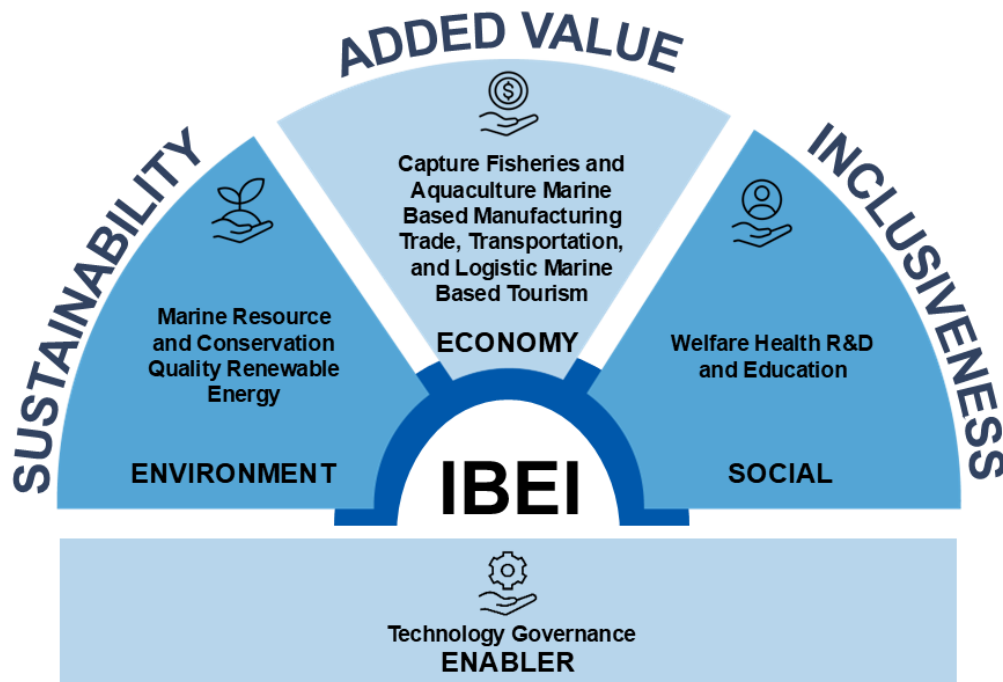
ADDED VALUE

SUSTAINABILITY

INCLUSIVENESS

Capture Fisheries and Aquaculture Marine Based Manufacturing Trade, Transportation, and Logistic Marine Based Tourism

ECONOMY

Marine Resource and Conservation Quality Renewable Energy

ENVIRONMENT

Welfare Health R&D and Education

SOCIAL

IBEI

Technology Governance

ENABLER